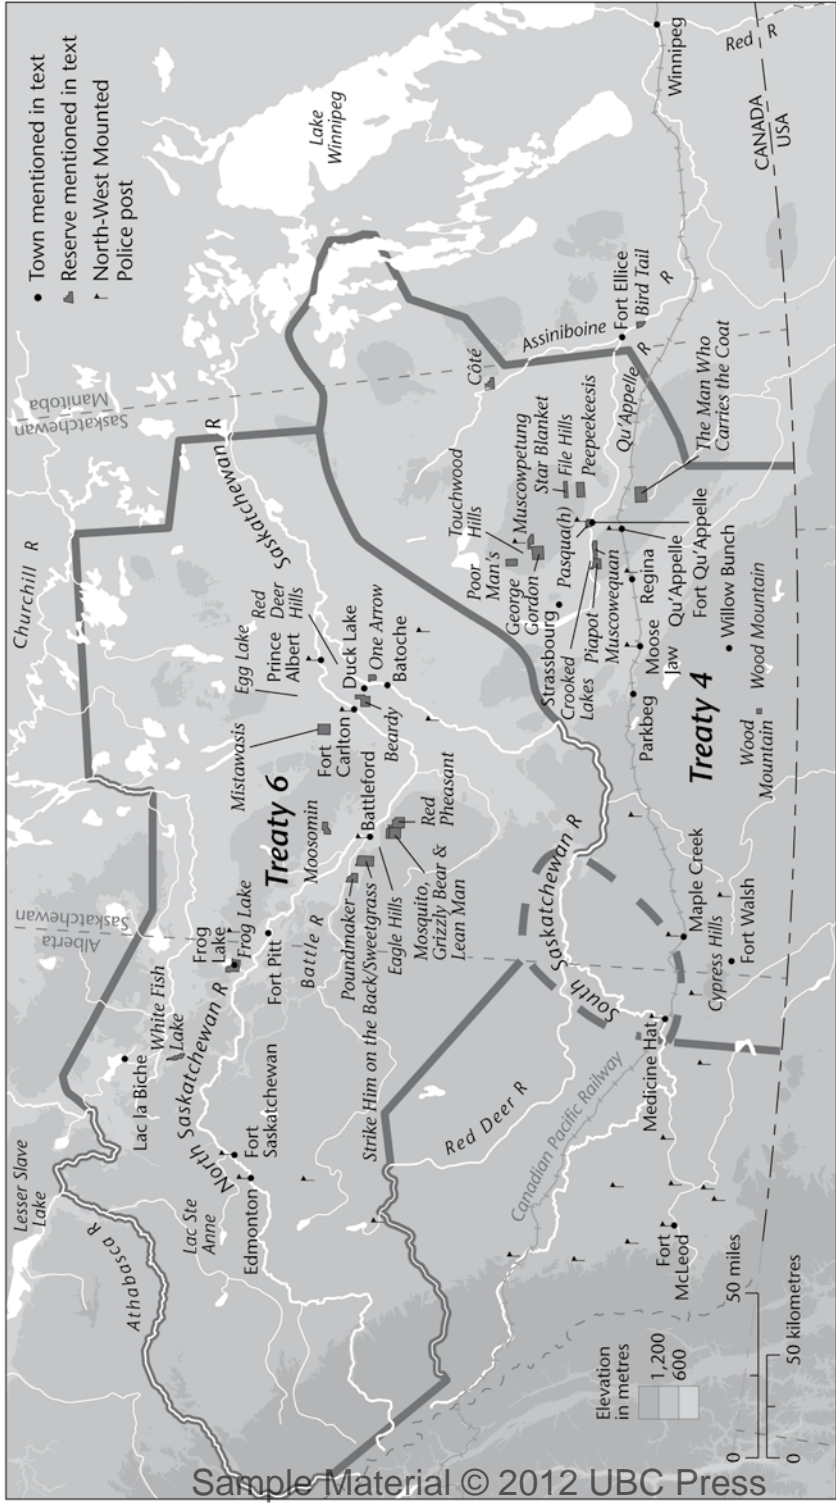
Town mentioned in text
Reserve mentioned in text
North-West Mounted Police post

Lake Winnipeg
Winnipeg
Red R
CANADA
USA
Manitoba
Saskatchewan
Churchill R
Saskatchewan R
Assiniboine
Fort Ellice
Bird Tail
R
Côté
Qu'Appelle
R
The Man Who Carries the Coat
Touchwood Hills
Muscowpetung
Star Blanket
File Hills
Peepeekeesis
Poor Man's
George Gordon
Strassbourg
Pasqua(h)
Crooked Lakes
Piapot
Muscowequan
Regina
Fort Qu'Appelle
Qu'Appelle
Moose Jaw
Willow Bunch
Wood Mountain
Wood Mountain
Parkbeg
Treaty 4
Egg Lake
Red Deer Hills
Prince Albert
Mistawasis
Duck Lake
One Arrow
Batoche
Fort Carlton
Beardy
Treaty 6
Moosomin
Battleford
Red Pheasant
Mosquito, Grizzly Bear & Lean Man
Eagle Hills
Poundmaker
Strike Him on the Back/Sweetgrass
Battle R
Fort Pitt
Frog Lake
Frog Lake
Alberta
Saskatchewan
White Fish Lake
Lac la Biche
North Saskatchewan R
Fort Saskatchewan
Edmonton
Lac Ste Anne
Lesser Slave Lake
Athabasca R
South Saskatchewan R
Maple Creek
Cypress Hills
Fort Walsh
Medicine Hat
Canadian Pacific Railway
Red Deer R
Fort McLeod
Elevation in metres
1,200
600
0 50 miles
0 50 kilometres
Sample Material © 2012 UBC Press